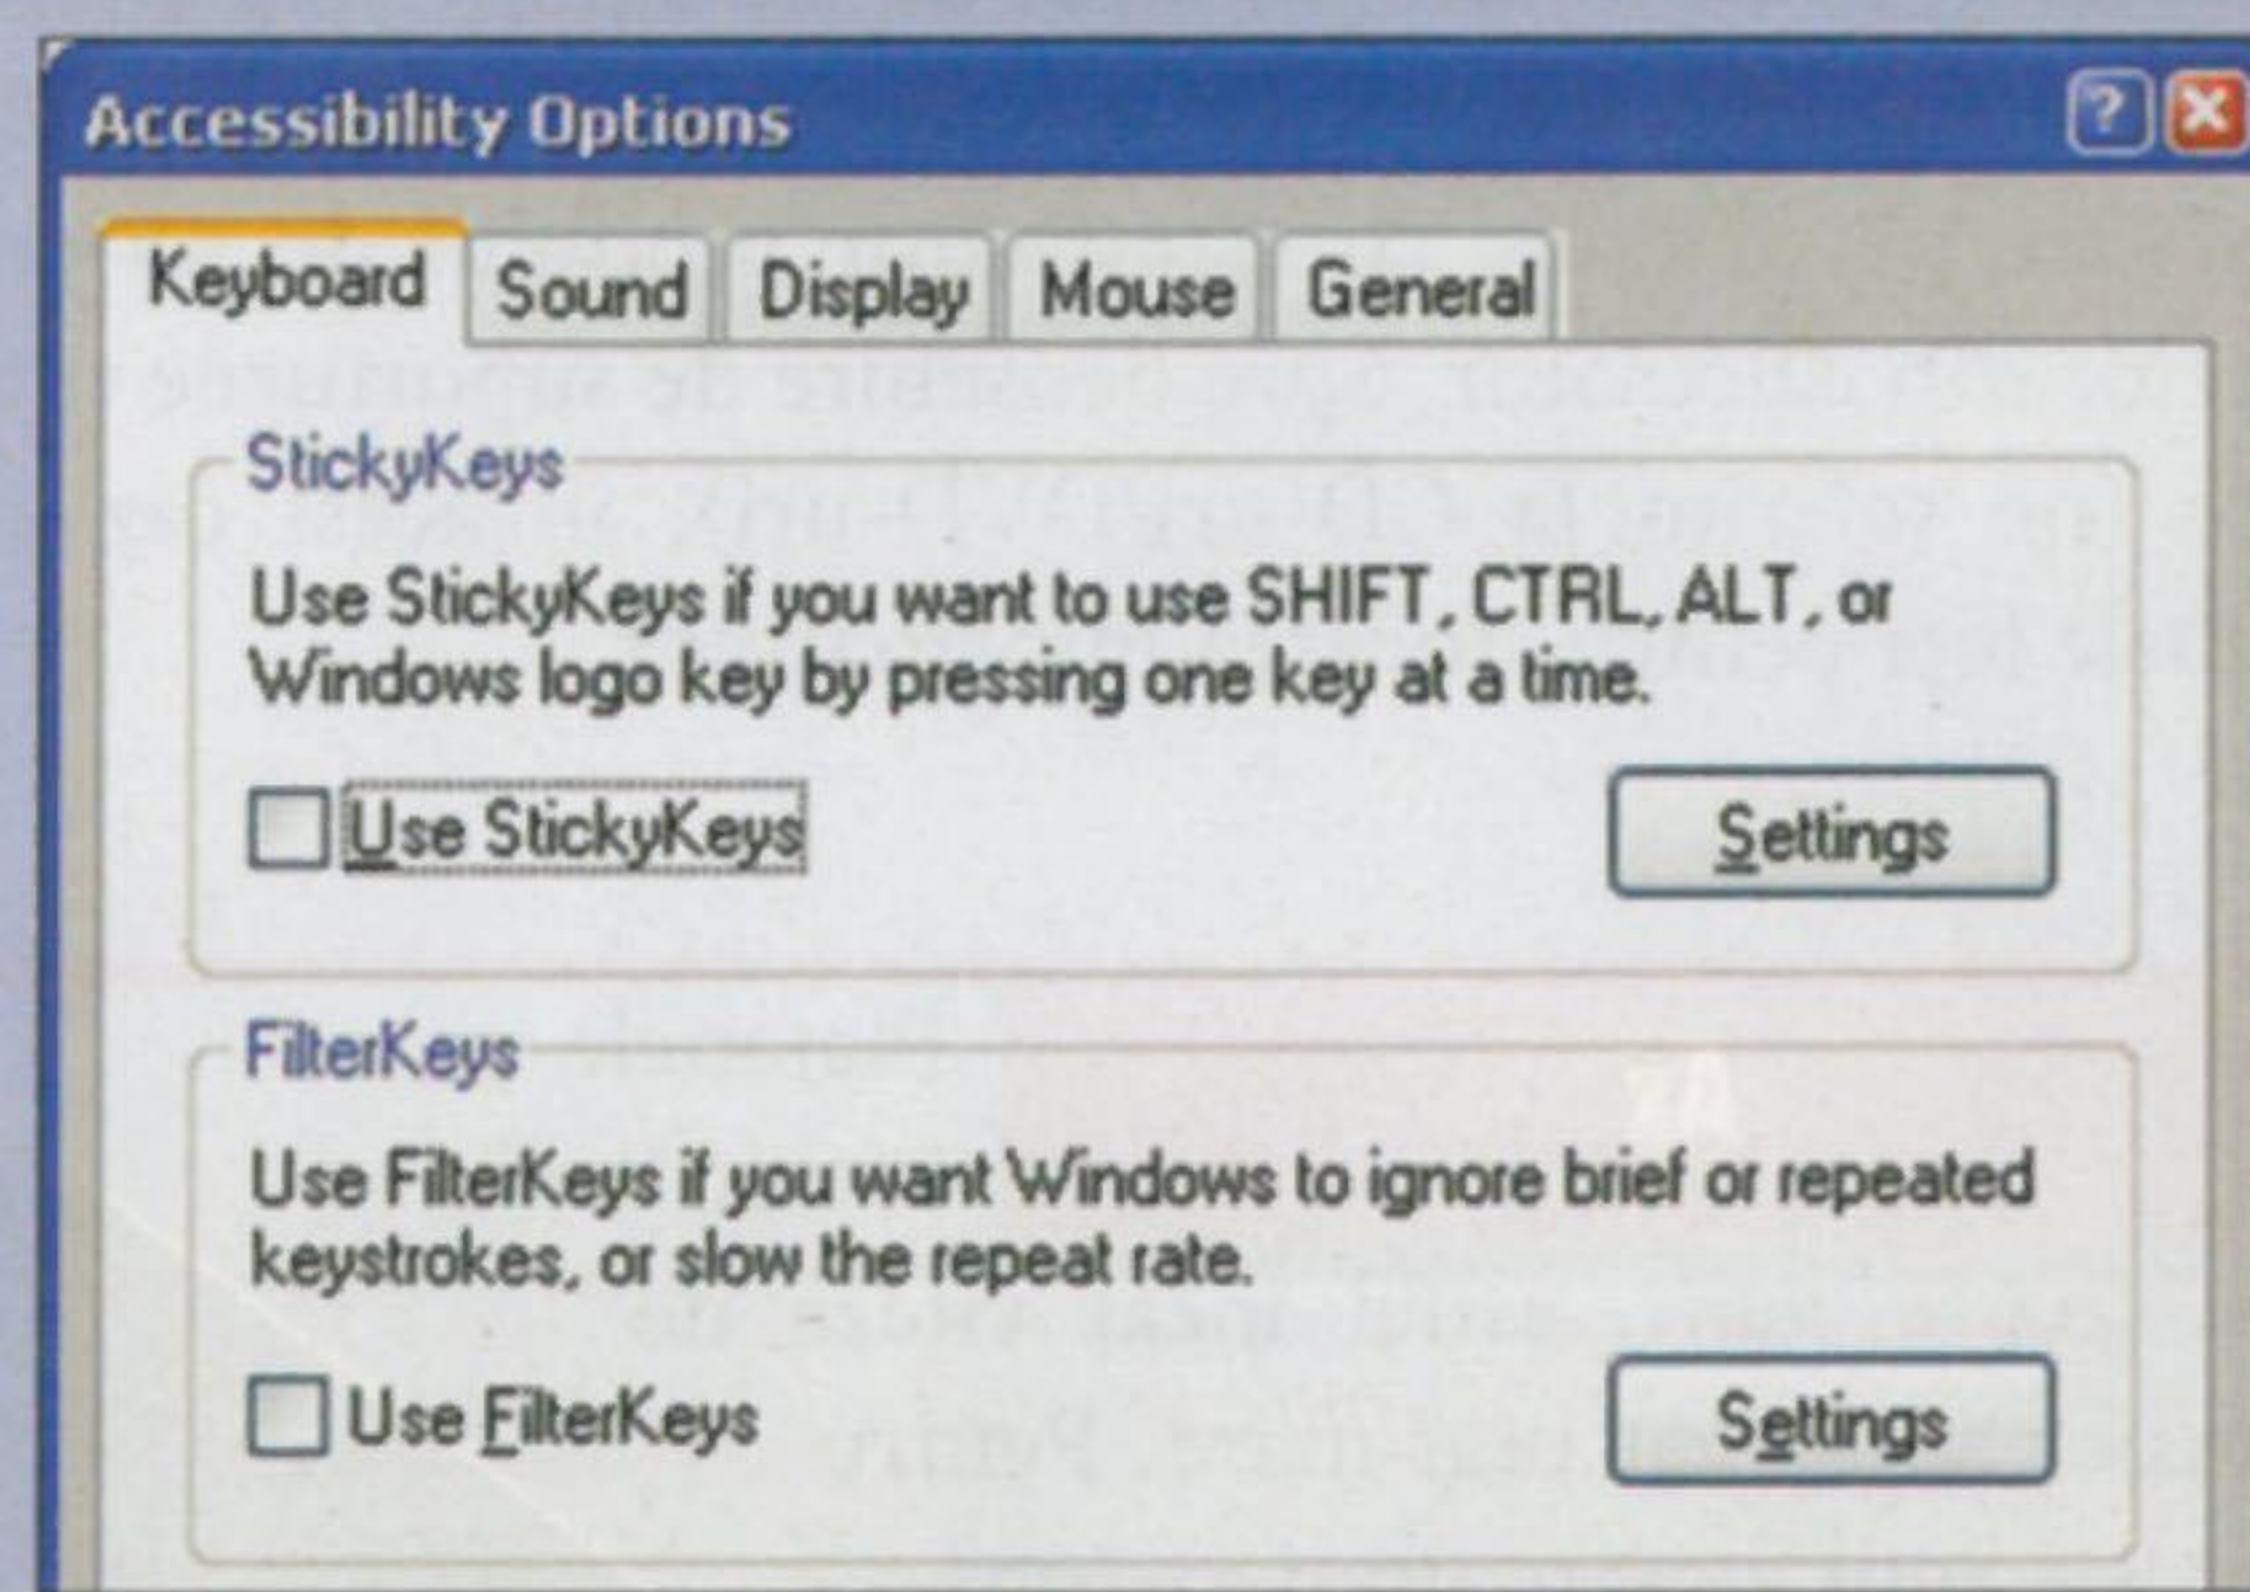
Accessibility Options

?

Keyboard Sound Display Mouse General

StickyKeys

Use StickyKeys if you want to use SHIFT, CTRL, ALT, or Windows logo key by pressing one key at a time.

Use StickyKeys

Settings

FilterKeys

Use FilterKeys if you want Windows to ignore brief or repeated keystrokes, or slow the repeat rate.

Use FilterKeys

Settings